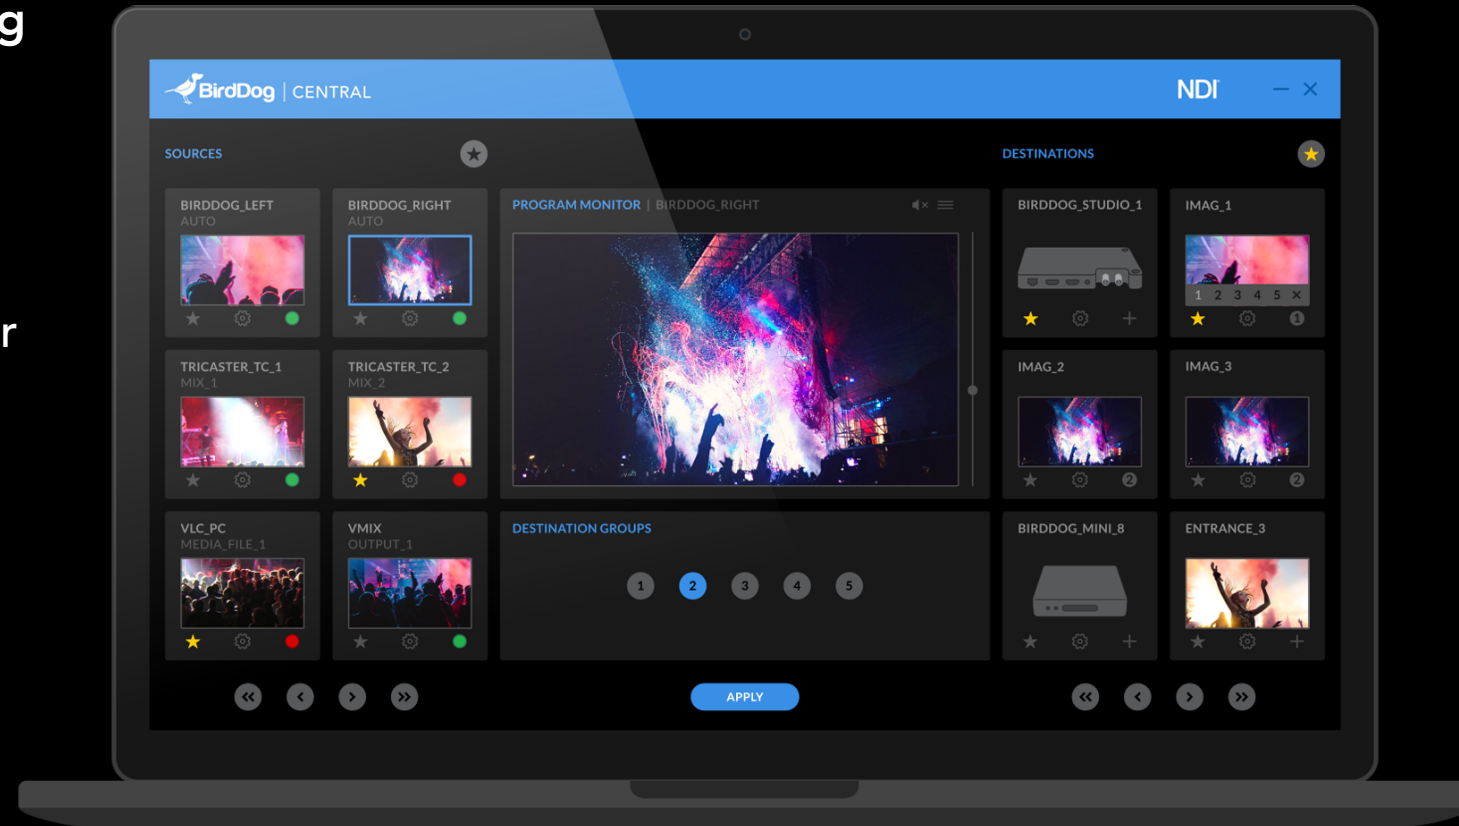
g

r

BirdDog | CENTRAL

NDI

SOURCES

DESTINATIONS

BIRDDOG_LEFT
AUTO

BIRDDOG_RIGHT
AUTO

PROGRAM MONITOR | BIRDDOG_RIGHT

BIRDDOG_STUDIO_1

IMAG_1

1 2 3 4 5 ×

1

TRICASTER_TC_1
MIX_1

TRICASTER_TC_2
MIX_2

IMAG_2

2

IMAG_3

2

VLC_PC
MEDIA_FILE_1

VMIX
OUTPUT_1

DESTINATION GROUPS

1 2 3 4 5

BIRDDOG_MINI_8

ENTRANCE_3

APPLY